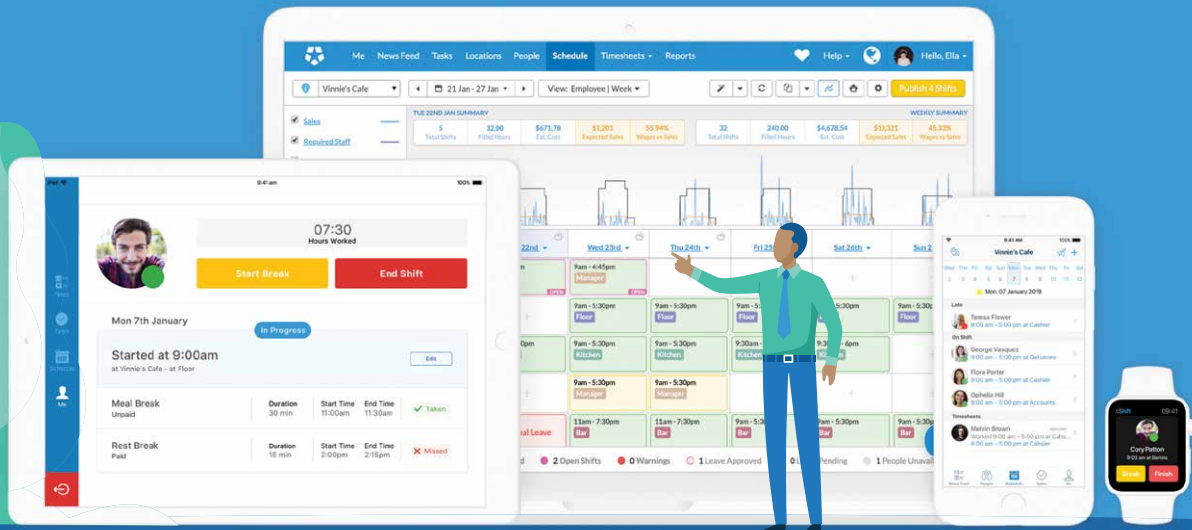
Me News Feed Tasks Locations People Schedule Timesheets Reports

Help Hello, Ella

Vinnie's Cafe 21 Jan - 27 Jan View: Employee | Week Publish 4 Shifts

Sales
Required Staff

TUE 22ND JAN SUMMARY

| 5 | 32.00 | $671.78 | $1,201 | 55.94% |
|---|---|---|---|---|
| Total Shifts | Filled Hours | Est. Cost | Expected Sales | Wages vs Sales |

WEEKLY SUMMARY

| 32 | 240.00 | $4,678.54 | $10,323 | 45.32% |
|---|---|---|---|---|
| Total Shifts | Filled Hours | Est. Cost | Expected Sales | Wages vs Sales |

22nd Wed 23rd Thu 24th Fri 25 Sat 26th Sun 2

9am - 4:45pm Manager OPEN OPEN
9am - 5:30pm Floor
9am - 5:30pm Floor
9am - 5:30pm Floor
9am - 5:30pm Floor
0pm
9am - 5:30pm Kitchen
9am - 5:30pm Kitchen
Kitchen
9am - 6pm Kitchen
9am - 5:30pm Manager
9am - 5:30pm Manager
ual Leave
11am - 7:30pm Bar
11am - 7:30pm Bar
Bar
9am - 5:30pm Bar

2 Open Shifts 0 Warnings 1 Leave Approved 0 Pending 1 People Unavail

iPad 9:41 am 100%

07:30
Hours Worked

Start Break
End Shift

Mon 7th January
In Progress

Started at 9:00am
at Vinnie's Cafe - at Floor
Edit

| Meal Break Unpaid | Duration 30 min | Start Time 11:00am | End Time 11:30am | Taken |
|---|---|---|---|---|
| Rest Break Paid | Duration 15 min | Start Time 2:00pm | End Time 2:15pm | Missed |

Tasks
Schedule
Me

9:41 AM 100%
Vinnie's Cafe
Wed Thu Fri Sat Sun Mon Tue
2 3 4 5 6 7 8
Mon. 07 January 2019
Late
Teresa Flower
9:00 am - 5:00 pm at Cashier
On Shift
George Vasquez
9:00 am - 5:00 pm at Deliveries
Flora Porter
9:00 am - 5:00 pm at Cashier
Ophelia Hill
9:00 am - 5:00 pm at Accounts
Timesheets
Melvin Brown
Worked 9:00 am - 5:50 pm at Cafe
9:00 am - 5:00 pm at Cashier

Shift 09:41
Cory Patton
9:03 am at Barista
Break Finish